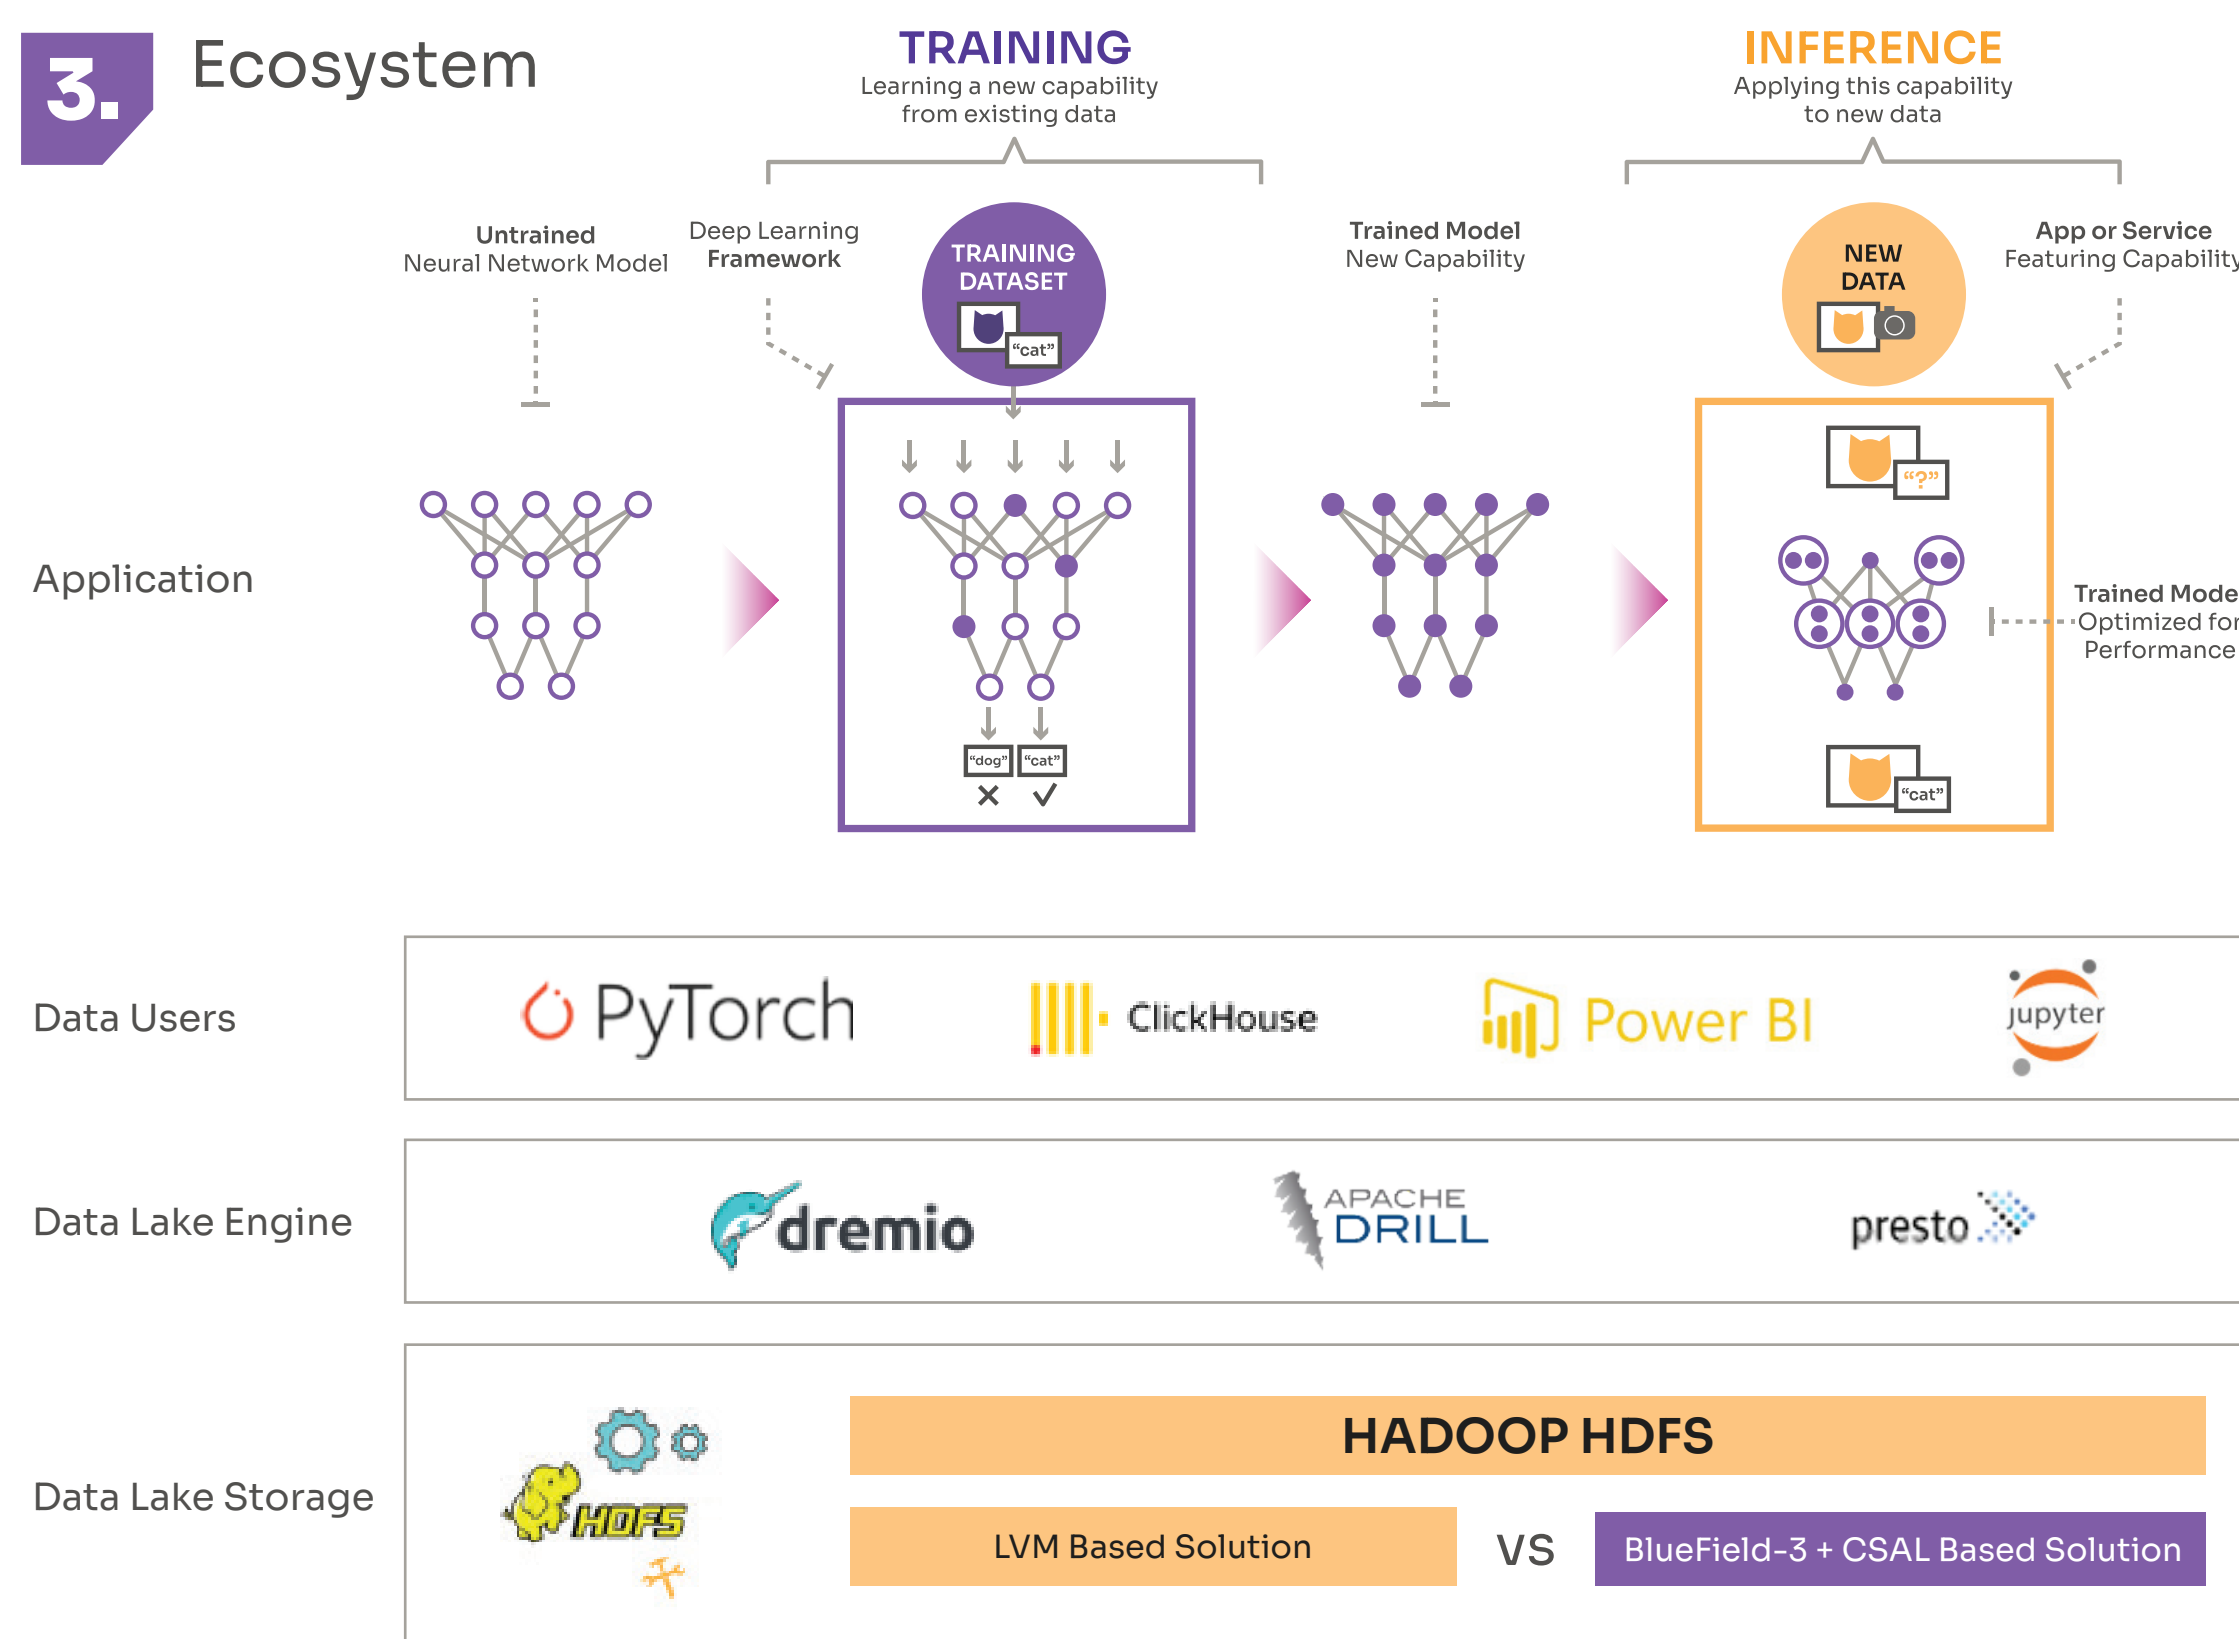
3. Ecosystem

TRAINING
Learning a new capability from existing data

INFERENCE
Applying this capability to new data

Untrained
Neural Network Model

Deep Learning
Framework

TRAINING DATASET

"cat"

Trained Model
New Capability

NEW DATA

App or Service
Featuring Capability

Application

"?"

"dog" "cat"

Trained Mode
Optimized for
Performance

"cat"

Data Users

PyTorch

ClickHouse

Power BI

jupyter

Data Lake Engine

dremio

APACHE DRILL

presto

Data Lake Storage

HDFS

HADOOP HDFS

LVM Based Solution

VS

BlueField-3 + CSAL Based Solution